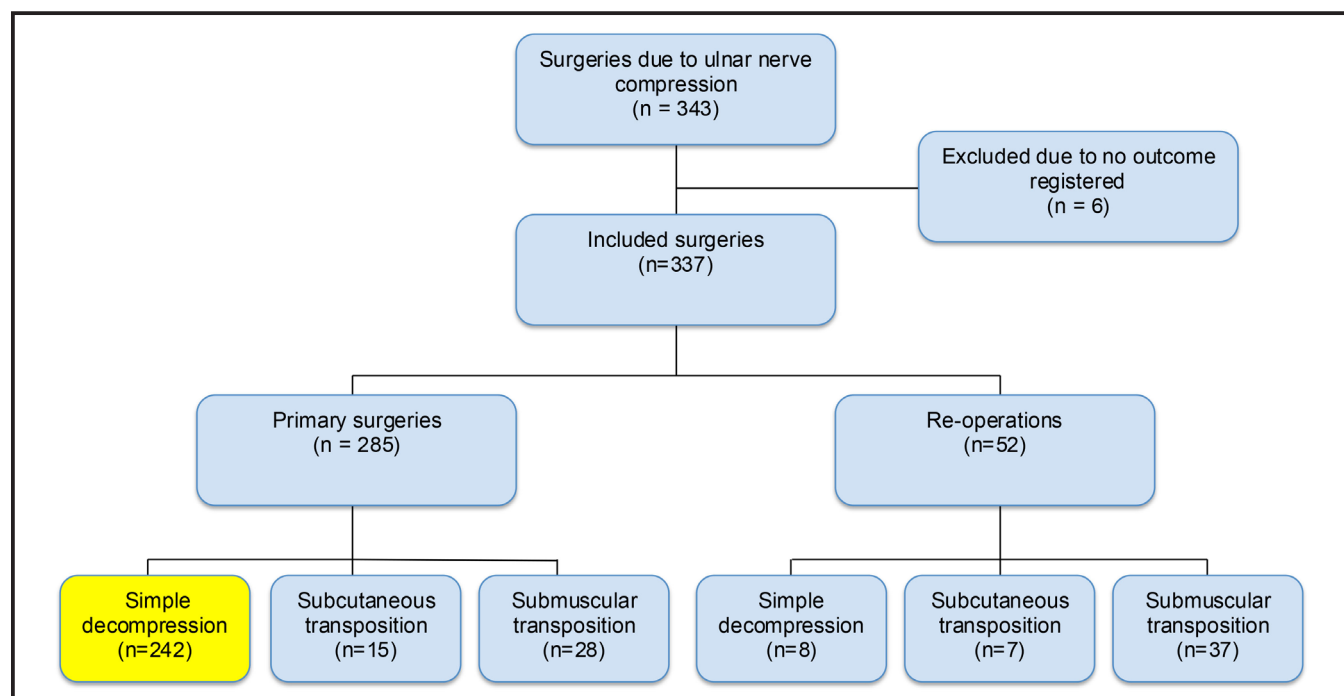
Surgeries due to ulnar nerve compression
(n = 343)

Excluded due to no outcome registered
(n = 6)

Included surgeries
(n=337)

Primary surgeries
(n = 285)

Re-operations
(n=52)

Simple decompression
(n=242)

Subcutaneous transposition
(n=15)

Submuscular transposition
(n=28)

Simple decompression
(n=8)

Subcutaneous transposition
(n=7)

Submuscular transposition
(n=37)